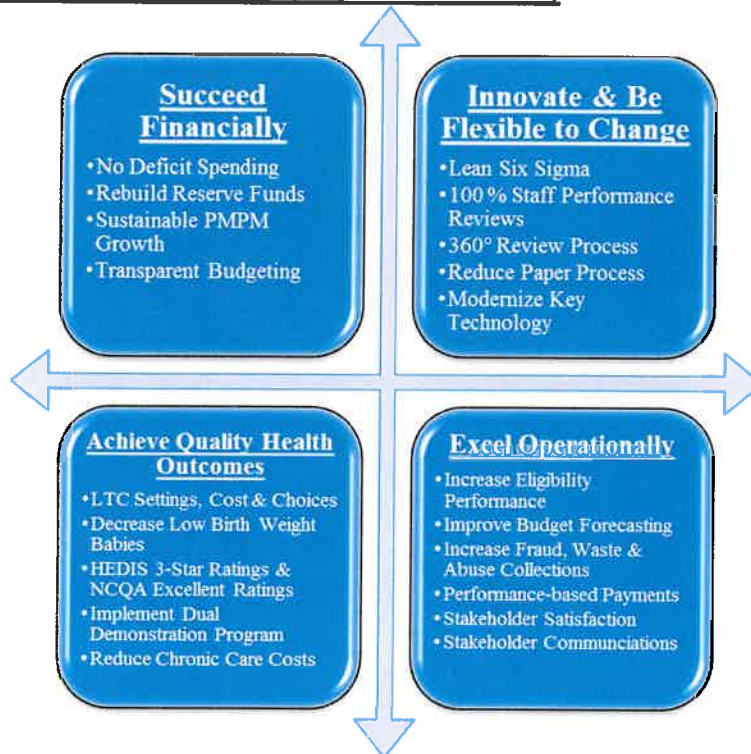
Succeed Financially

•No Deficit Spending
•Rebuild Reserve Funds
•Sustainable PMPM Growth
•Transparent Budgeting

Innovate & Be Flexible to Change

•Lean Six Sigma
•100 % Staff Performance Reviews
•360° Review Process
•Reduce Paper Process
•Modernize Key Technology

Achieve Quality Health Outcomes

•LTC Settings, Cost & Choices
•Decrease Low Birth Weight Babies
•HEDIS 3-Star Ratings & NCQA Excellent Ratings
•Implement Dual Demonstration Program
•Reduce Chronic Care Costs

Excel Operationally

•Increase Eligibility Performance
•Improve Budget Forecasting
•Increase Fraud, Waste & Abuse Collections
•Performance-based Payments
•Stakeholder Satisfaction
•Stakeholder Communciations